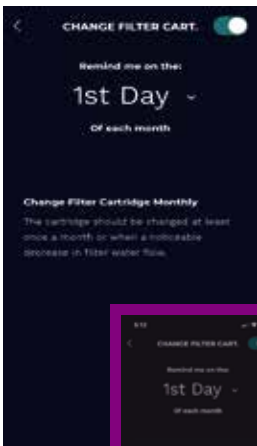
<

CHANGE FILTER CART.

Remind me on the:

1st Day ˅

Of each month

Change Filter Cartridge Monthly

The cartridge should be changed at least once a month or when a noticeable decrease in filter water flow.

5:12

<

CHANGE FILTER CART.

Remind me on the:

1st Day ˅

Of each month